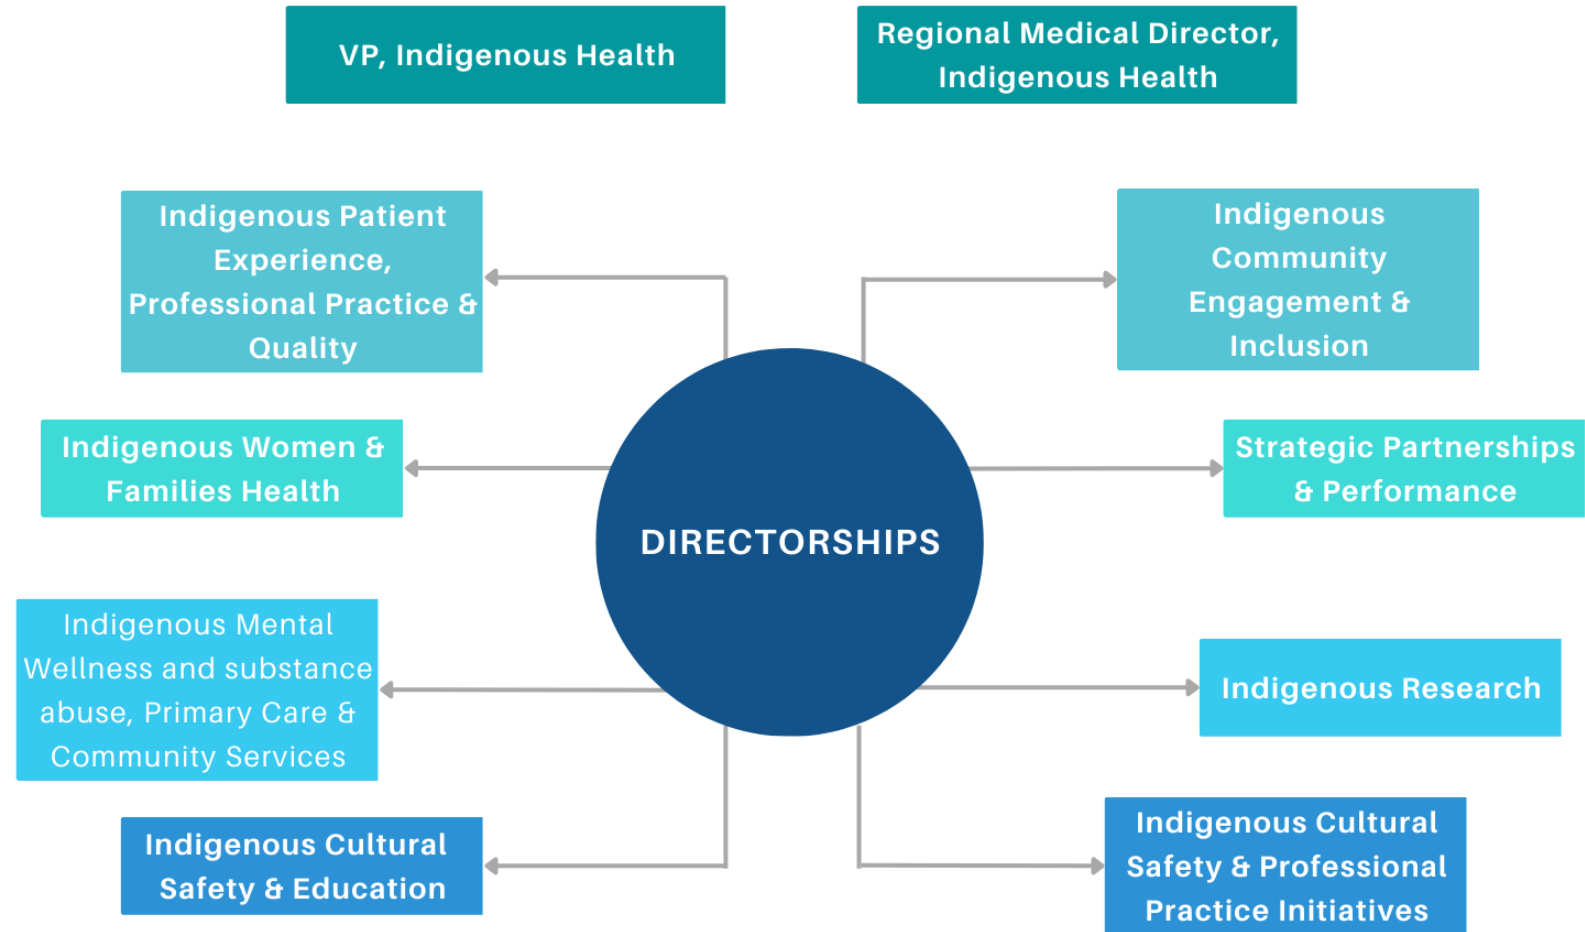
VP, Indigenous Health

Regional Medical Director, Indigenous Health

Indigenous Patient Experience, Professional Practice & Quality

Indigenous Community Engagement & Inclusion

Indigenous Women & Families Health

DIRECTORSHIPS

Strategic Partnerships & Performance

Indigenous Mental Wellness and substance abuse, Primary Care & Community Services

Indigenous Research

Indigenous Cultural Safety & Education

Indigenous Cultural Safety & Professional Practice Initiatives